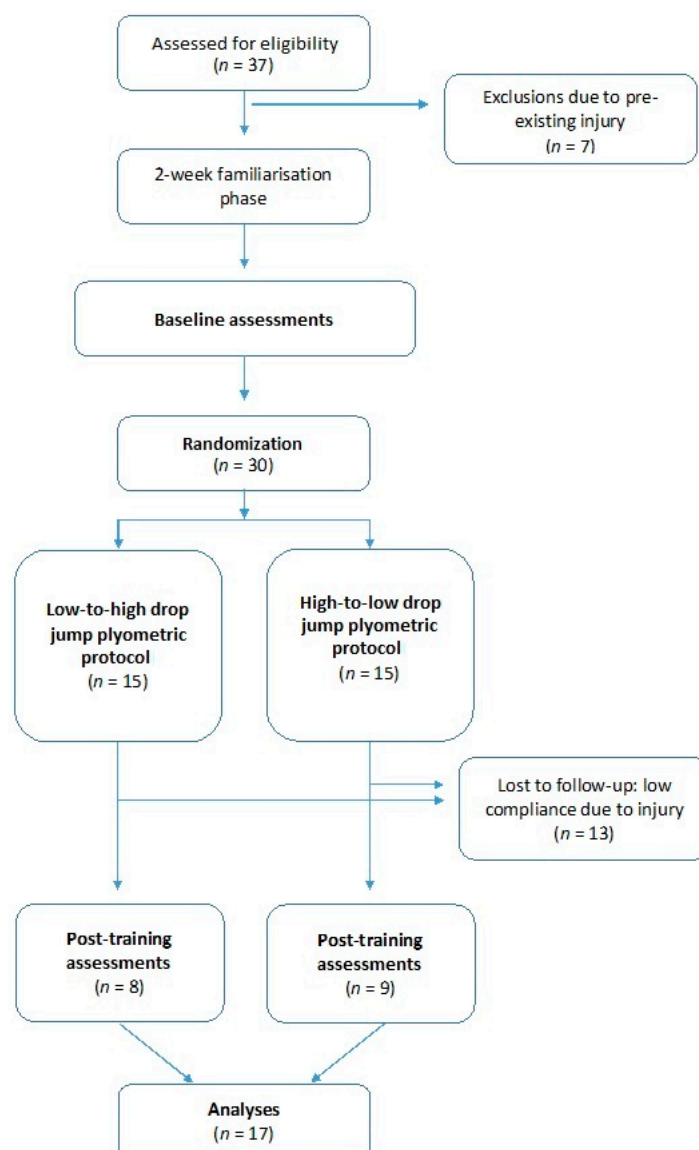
Assessed for eligibility
($n$ = 37)

Exclusions due to pre-existing injury
($n$ = 7)

2-week familiarisation phase

**Baseline assessments**

**Randomization**
($n$ = 30)

**Low-to-high drop jump plyometric protocol**
($n$ = 15)

**High-to-low drop jump plyometric protocol**
($n$ = 15)

Lost to follow-up: low compliance due to injury
($n$ = 13)

**Post-training assessments**
($n$ = 8)

**Post-training assessments**
($n$ = 9)

**Analyses**
($n$ = 17)